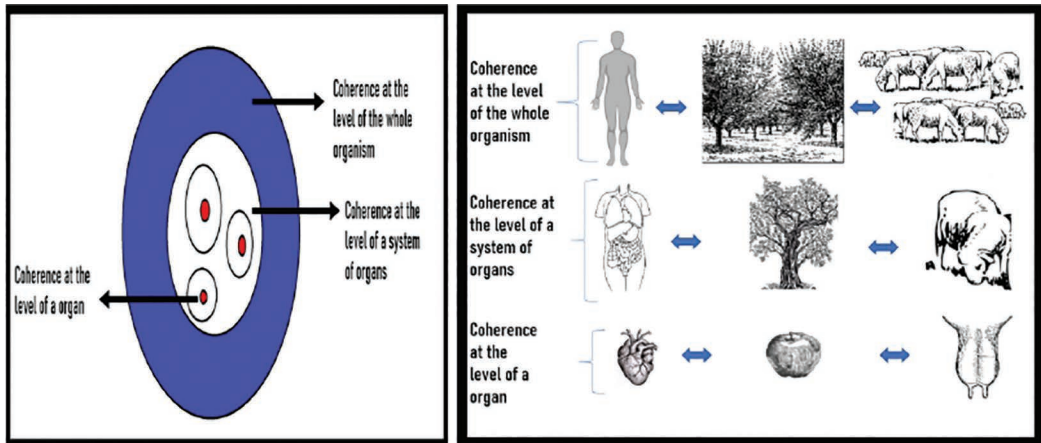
Coherence at the level of the whole organism

Coherence at the level of a system of organs

Coherence at the level of a organ

Coherence at the level of the whole organism

Coherence at the level of a system of organs

Coherence at the level of a organ